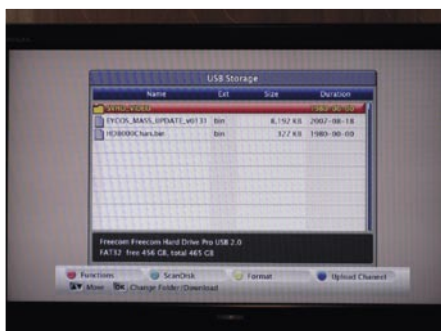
USB Storage

| Name | Ext | Size | Duration |
|---|---|---|---|
| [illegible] | | | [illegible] |
| EYCOS_MASS_UPDATE_v0131 | bin | 8,192 KB | 2007-08-18 |
| HD8000Chars.bin | bin | 327 KB | 1980-00-00 |

Freecom Freecom Hard Drive Pro USB 2.0
FAT32 free 456 GB, total 465 GB

Functions
ScanDisk
Format
Upload Channel
Move
Change Folder/Download